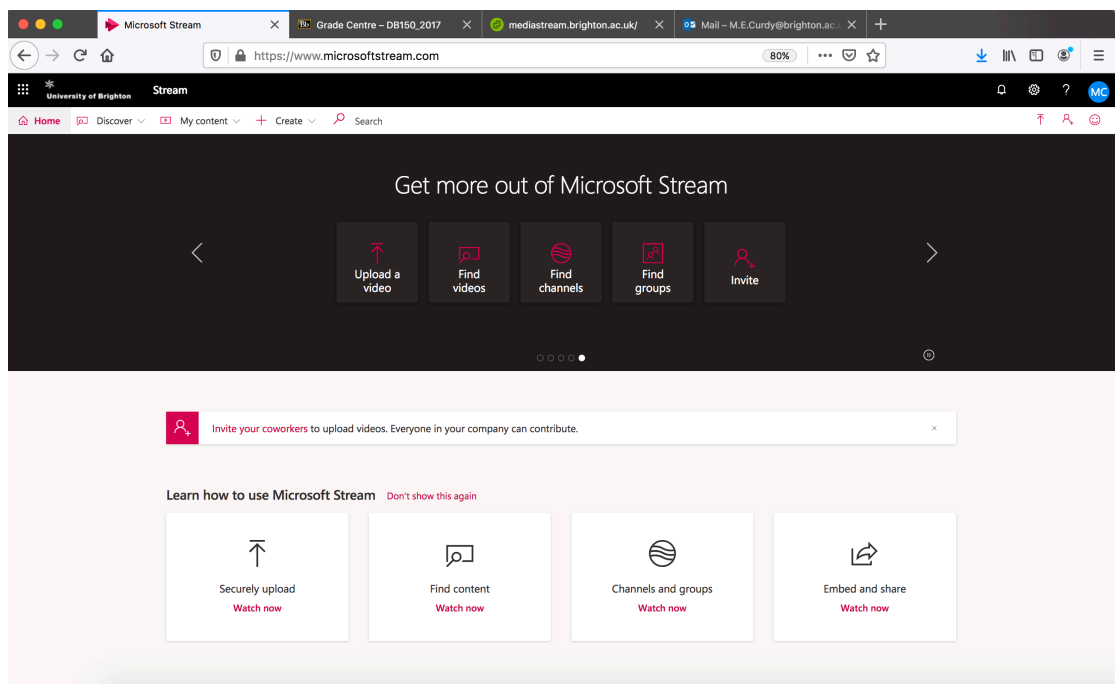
Microsoft Stream
Grade Centre – DB150_2017
mediastream.brighton.ac.uk/
Mail – M.E.Curdy@brighton.ac.

https://www.microsoftstream.com
80%

University of Brighton
Stream
MC

Home
Discover
My content
Create
Search

Get more out of Microsoft Stream

Upload a video
Find videos
Find channels
Find groups
Invite

Invite your coworkers to upload videos. Everyone in your company can contribute.

Learn how to use Microsoft Stream
Don't show this again

Securely upload
Watch now

Find content
Watch now

Channels and groups
Watch now

Embed and share
Watch now